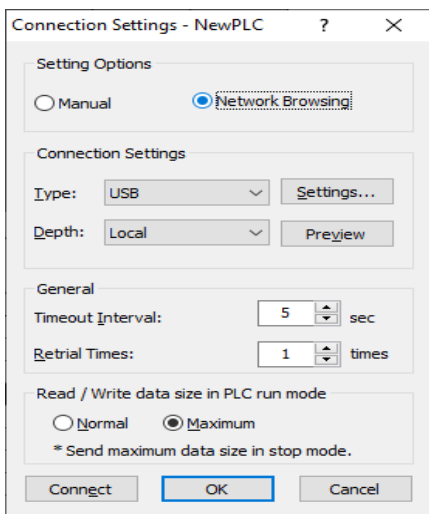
Connection Settings - NewPLC ? ×

Setting Options

Manual

Network Browsing

Connection Settings

Type: USB

Settings...

Depth: Local

Preview

General

Timeout Interval: 5 sec

Retrial Times: 1 times

Read / Write data size in PLC run mode

Normal

Maximum

* Send maximum data size in stop mode.

Connect

OK

Cancel